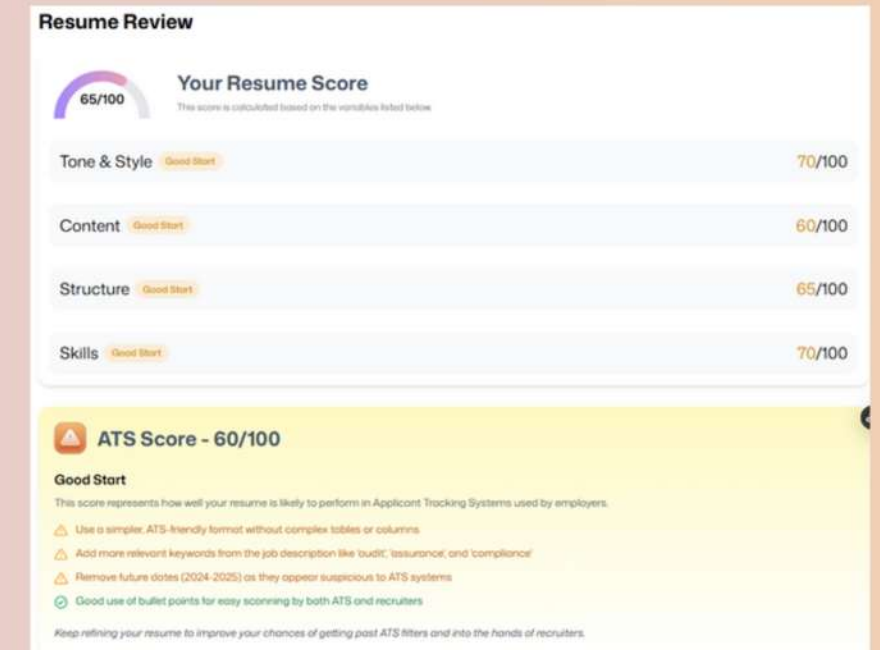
Resume Review

65/100

Your Resume Score

This score is calculated based on the variables listed below

Tone & Style Good Start 70/100

Content Good Start 60/100

Structure Good Start 65/100

Skills Good Start 70/100

ATS Score - 60/100

Good Start

This score represents how well your resume is likely to perform in Applicant Tracking Systems used by employers.

Use a simpler, ATS-friendly format without complex tables or columns

Add more relevant keywords from the job description like 'audit', 'assurance', and 'compliance'

Remove future dates (2024-2025) as they appear suspicious to ATS systems

Good use of bullet points for easy scanning by both ATS and recruiters

Keep refining your resume to improve your chances of getting past ATS filters and into the hands of recruiters.